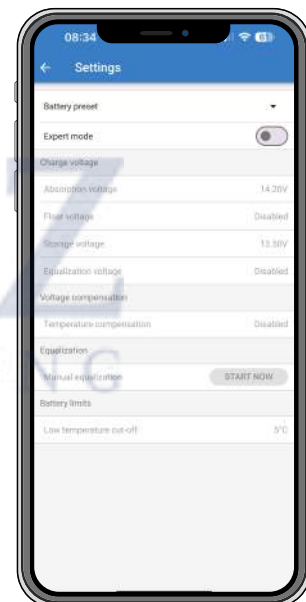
08:34

Settings

Battery preset

Expert mode

Charge voltage

Absorption voltage 14.20V

Float voltage Disabled

Storage voltage 13.50V

Equalization voltage Disabled

Voltage compensation

Temperature compensation Disabled

Equalization

Manual equalization START NOW

Battery limits

Low temperature cut-off 5°C